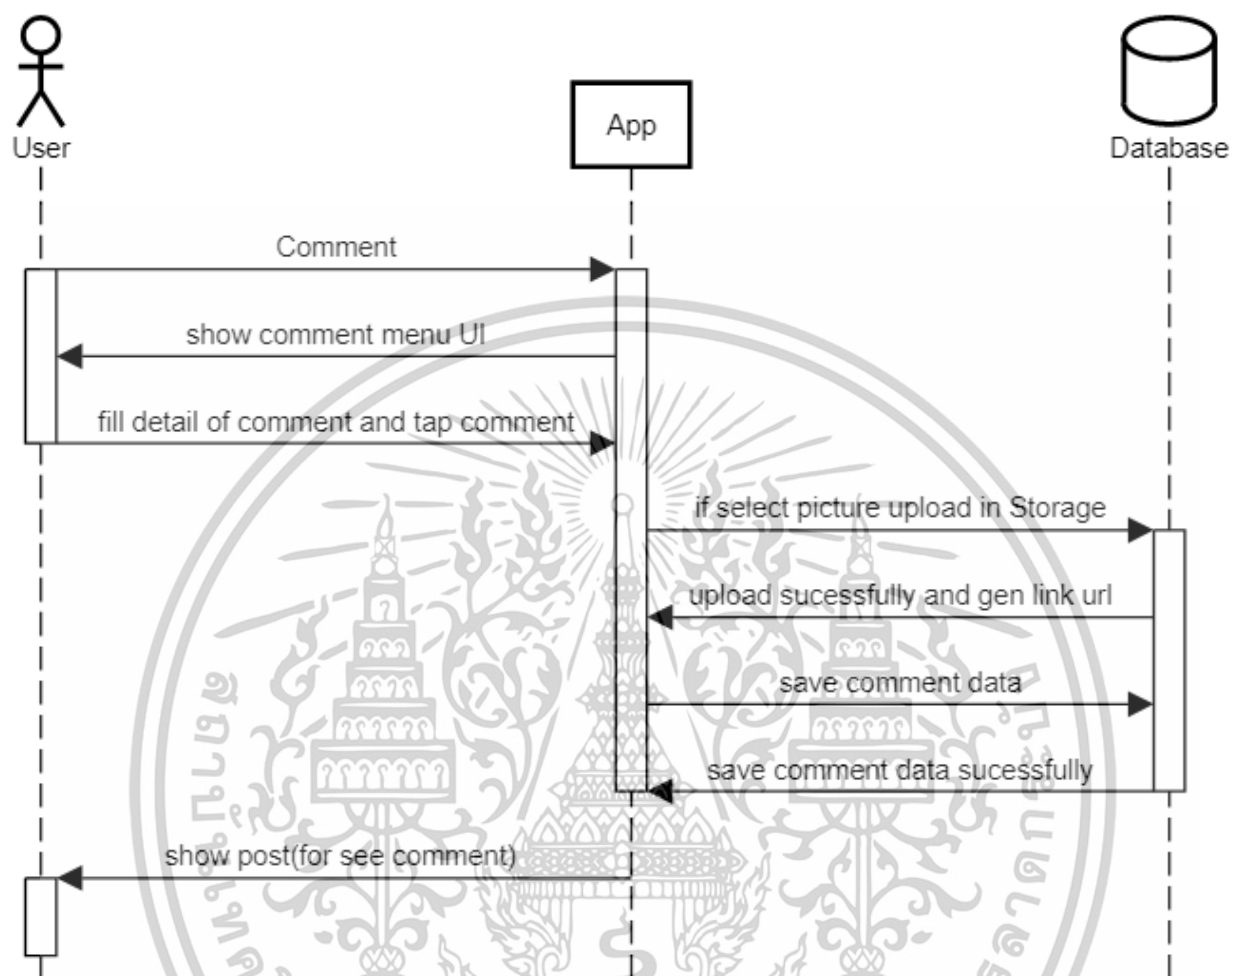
User

App

Database

Comment

show comment menu UI

fill detail of comment and tap comment

if select picture upload in Storage

upload sucessfully and gen link url

save comment data

save comment data sucessfully

show post(for see comment)